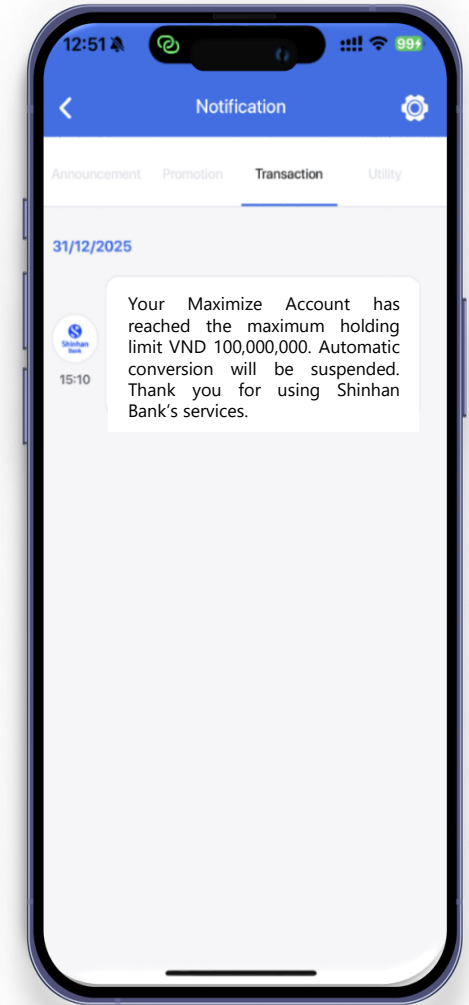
12:51

99

Notification

Announcement Promotion Transaction Utility

31/12/2025

Shinhan Bank

15:10

Your Maximize Account has reached the maximum holding limit VND 100,000,000. Automatic conversion will be suspended. Thank you for using Shinhan Bank’s services.